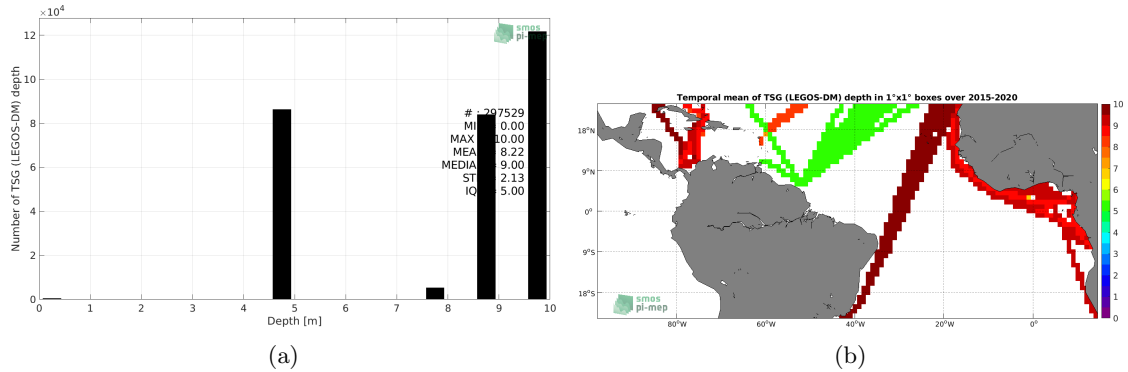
$\times10^4$

smos pi-mep

Number of TSG (LEGOS-DM) depth

12
10
8
6
4
2
0

# : 297529
MI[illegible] 0.00
MAX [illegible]10.00
MEA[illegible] 8.22
MEDIA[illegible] 9.00
ST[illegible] 2.13
IQ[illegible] 5.00

0 1 2 3 4 5 6 7 8 9 10

Depth [m]

(a)

Temporal mean of TSG (LEGOS-DM) depth in 1°x1° boxes over 2015-2020

18°N
9°N
0°
9°S
18°S

80°W 60°W 40°W 20°W 0°

smos pi-mep

10
9
8
7
6
5
4
3
2
1
0

(b)